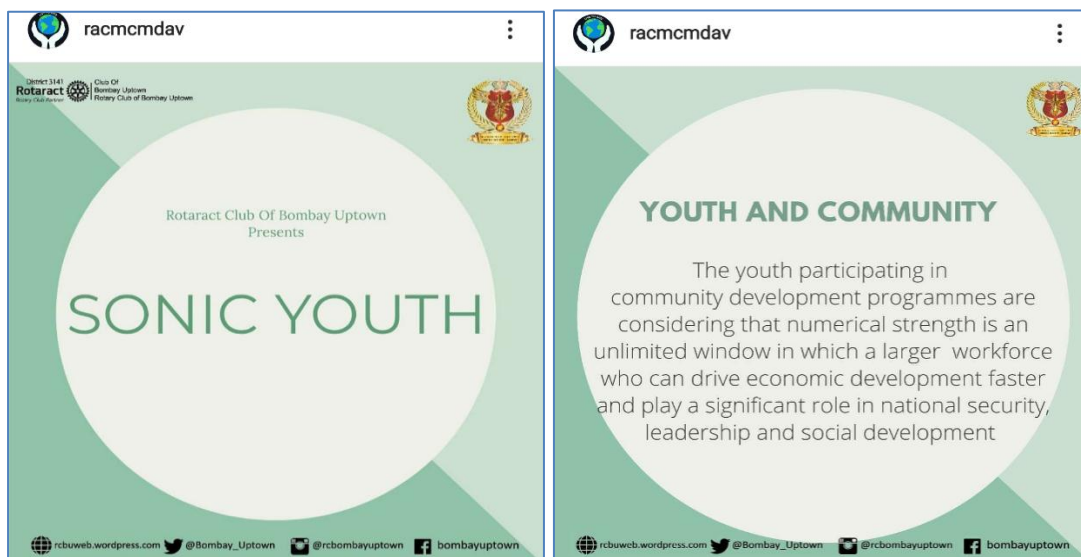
racmcmdav

District 3141
Rotaract
Rotary Club Partner
Club Of
Bombay Uptown
Rotary Club of Bombay Uptown

Rotaract Club Of Bombay Uptown
Presents

SONIC YOUTH

rcbuweb.wordpress.com @Bombay_Uptown @rcbombayuptown bombayuptown

racmcmdav

YOUTH AND COMMUNITY

The youth participating in community development programmes are considering that numerical strength is an unlimited window in which a larger workforce who can drive economic development faster and play a significant role in national security, leadership and social development

rcbuweb.wordpress.com @Bombay_Uptown @rcbombayuptown bombayuptown